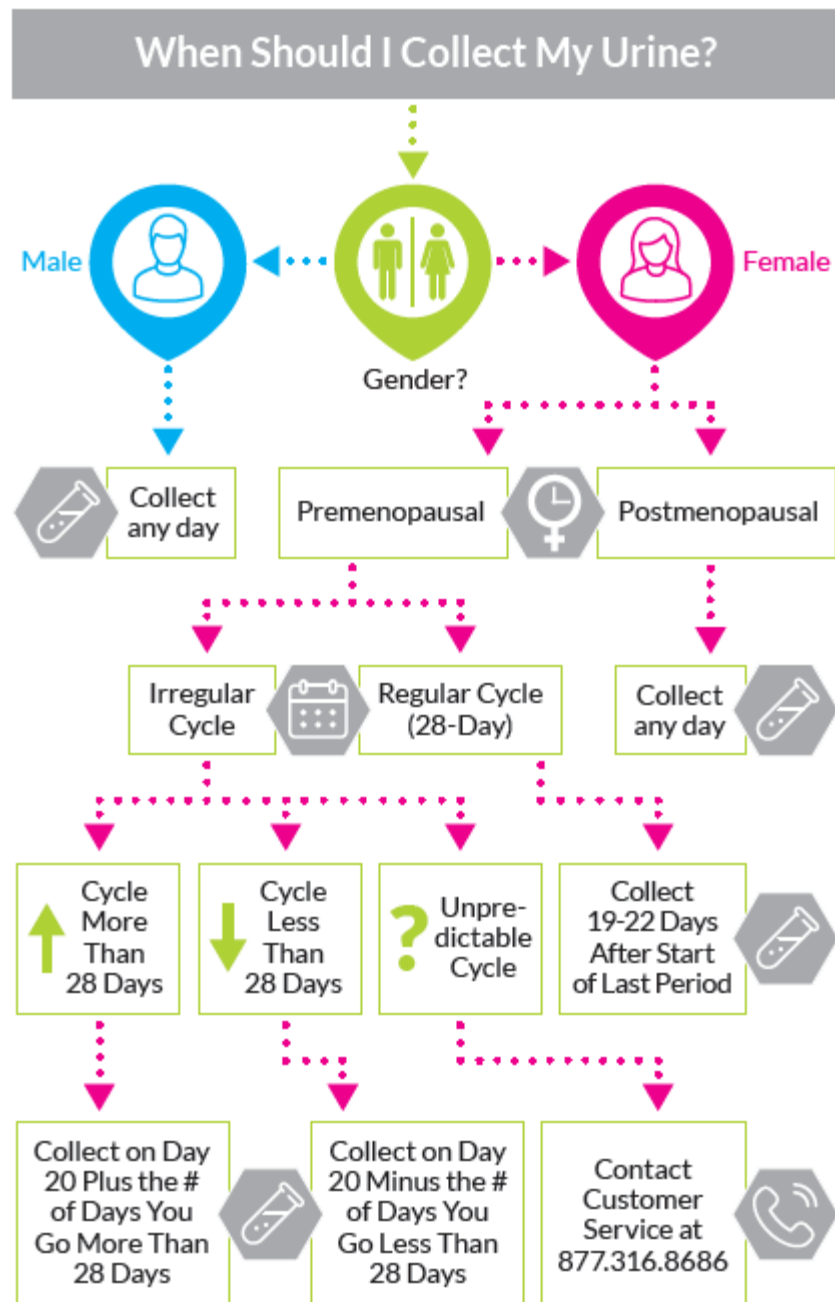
When Should I Collect My Urine?

Male

Gender?

Female

Collect any day

Premenopausal

Postmenopausal

Irregular Cycle

Regular Cycle (28-Day)

Collect any day

Cycle More Than 28 Days

Cycle Less Than 28 Days

Unpredictable Cycle

Collect 19-22 Days After Start of Last Period

Collect on Day 20 Plus the # of Days You Go More Than 28 Days

Collect on Day 20 Minus the # of Days You Go Less Than 28 Days

Contact Customer Service at 877.316.8686